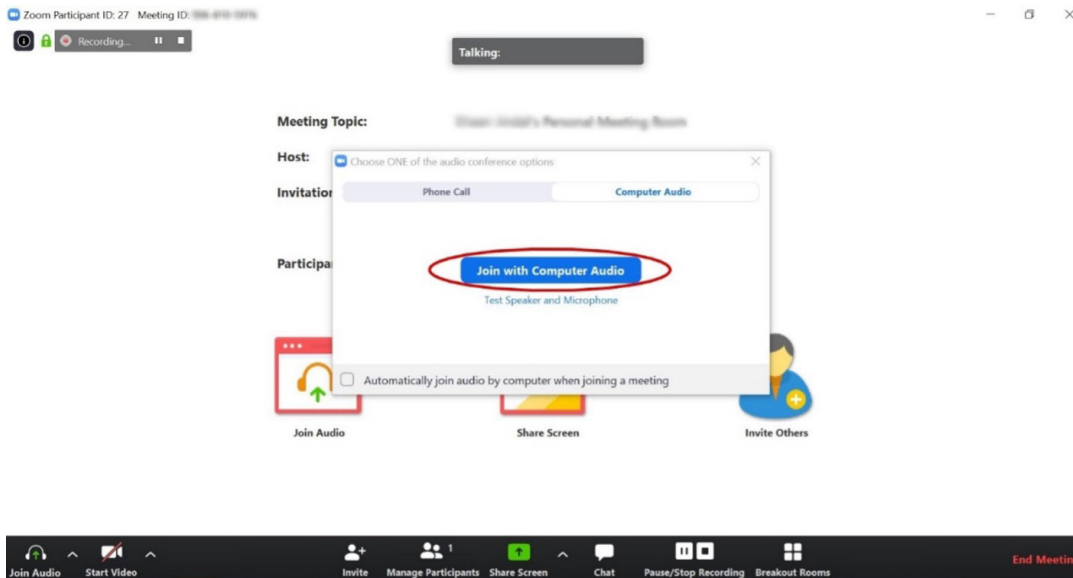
Zoom Participant ID: 27 Meeting ID: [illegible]

Recording...

Talking:

Meeting Topic: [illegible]

Host:

Invitation

Participa

Choose ONE of the audio conference options

Phone Call

Computer Audio

Join with Computer Audio

Test Speaker and Microphone

Automatically join audio by computer when joining a meeting

Join Audio

Share Screen

Invite Others

Join Audio

Start Video

Invite

Manage Participants 1

Share Screen

Chat

Pause/Stop Recording

Breakout Rooms

End Meetin